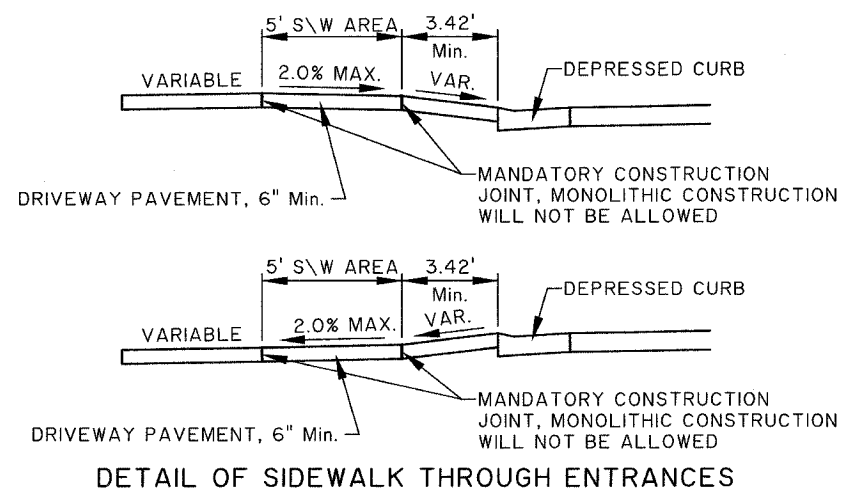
5' S\W AREA 3.42' Min.

VARIABLE 2.0% MAX. VAR.

DEPRESSED CURB

MANDATORY CONSTRUCTION JOINT, MONOLITHIC CONSTRUCTION WILL NOT BE ALLOWED

DRIVEWAY PAVEMENT, 6" Min.

5' S\W AREA 3.42' Min.

VARIABLE 2.0% MAX. VAR.

DEPRESSED CURB

MANDATORY CONSTRUCTION JOINT, MONOLITHIC CONSTRUCTION WILL NOT BE ALLOWED

DRIVEWAY PAVEMENT, 6" Min.

DETAIL OF SIDEWALK THROUGH ENTRANCES